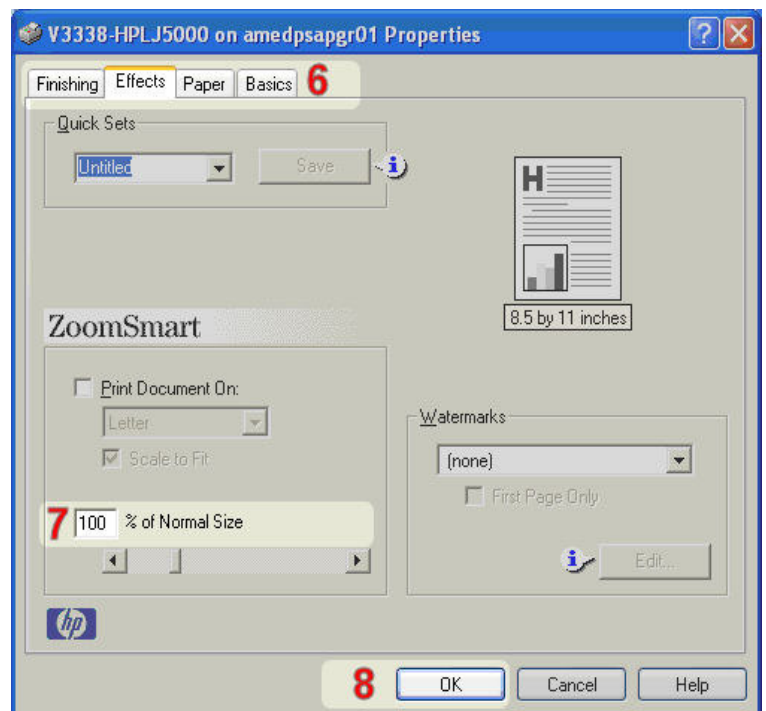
V3338-HPLJ5000 on amedpsapgr01 Properties

Finishing Effects Paper Basics 6

Quick Sets

Untitled

Save

H

8.5 by 11 inches

ZoomSmart

Print Document On:

Letter

Scale to Fit

7 100 % of Normal Size

Watermarks

(none)

First Page Only

Edit...

hp

8 OK Cancel Help